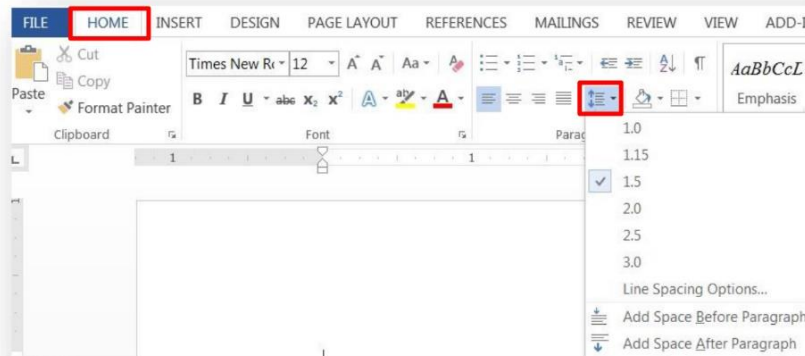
FILE HOME INSERT DESIGN PAGE LAYOUT REFERENCES MAILINGS REVIEW VIEW ADD-I

Cut
Copy
Paste
Format Painter
Clipboard

Times New R
12
A A Aa
B I U abc $x_2$ $x^2$ A A
Font

Parag

AaBbCcL
Emphasis

1.0
1.15
1.5
2.0
2.5
3.0
Line Spacing Options...
Add Space Before Paragraph
Add Space After Paragraph